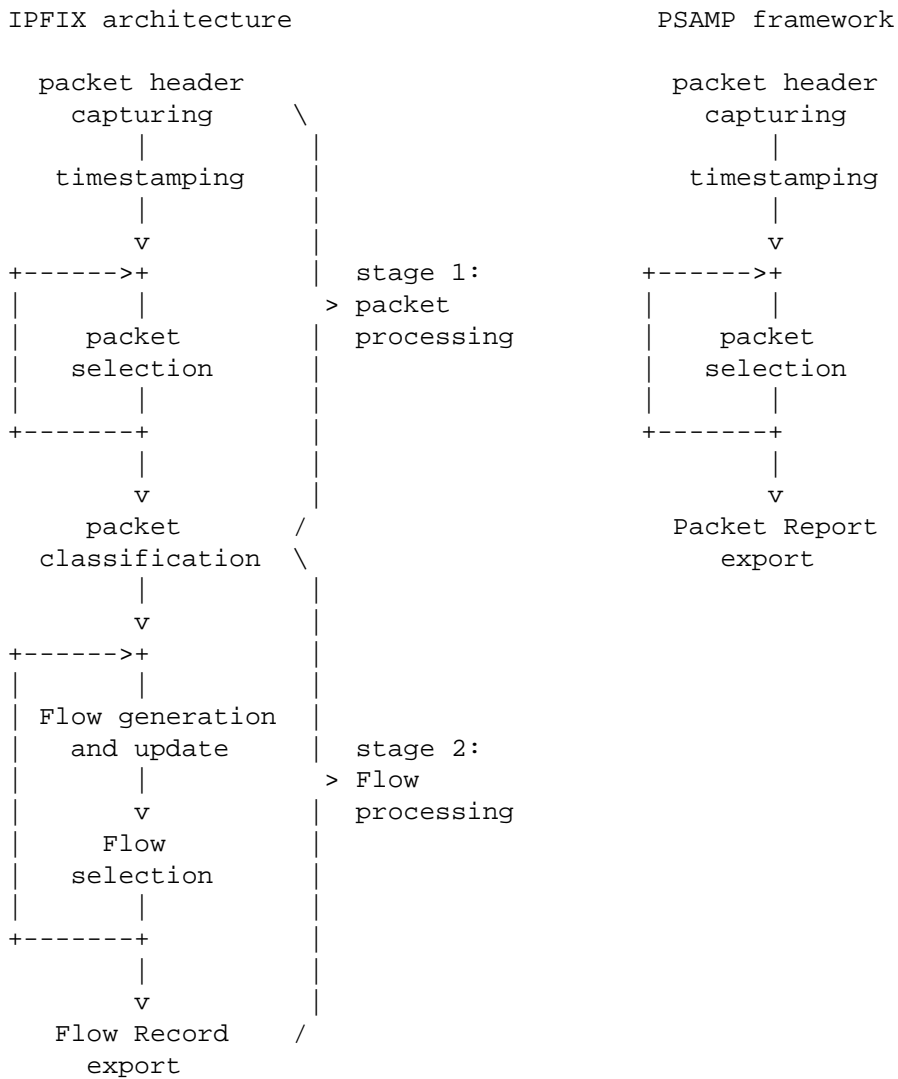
IPFIX architecture                     PSAMP framework

packet header capturing                packet header capturing
timestamping                           timestamping
v                                      v
packet selection                       packet selection
v                                      v
packet classification                  Packet Report export
v
Flow generation and update
v
Flow selection
v
Flow Record export

stage 1: packet processing

stage 2: Flow processing